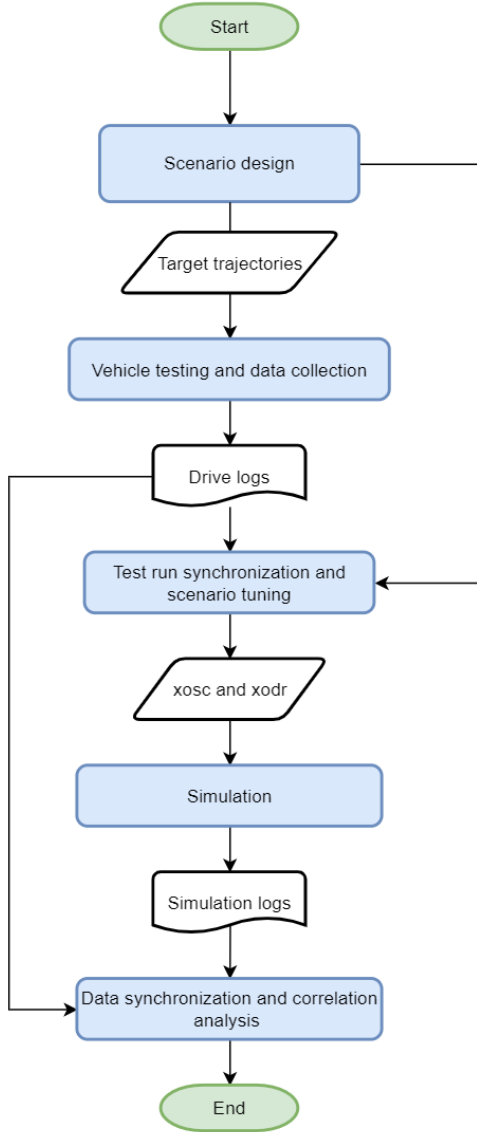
Start

Scenario design

Target trajectories

Vehicle testing and data collection

Drive logs

Test run synchronization and scenario tuning

xosc and xodr

Simulation

Simulation logs

Data synchronization and correlation analysis

End